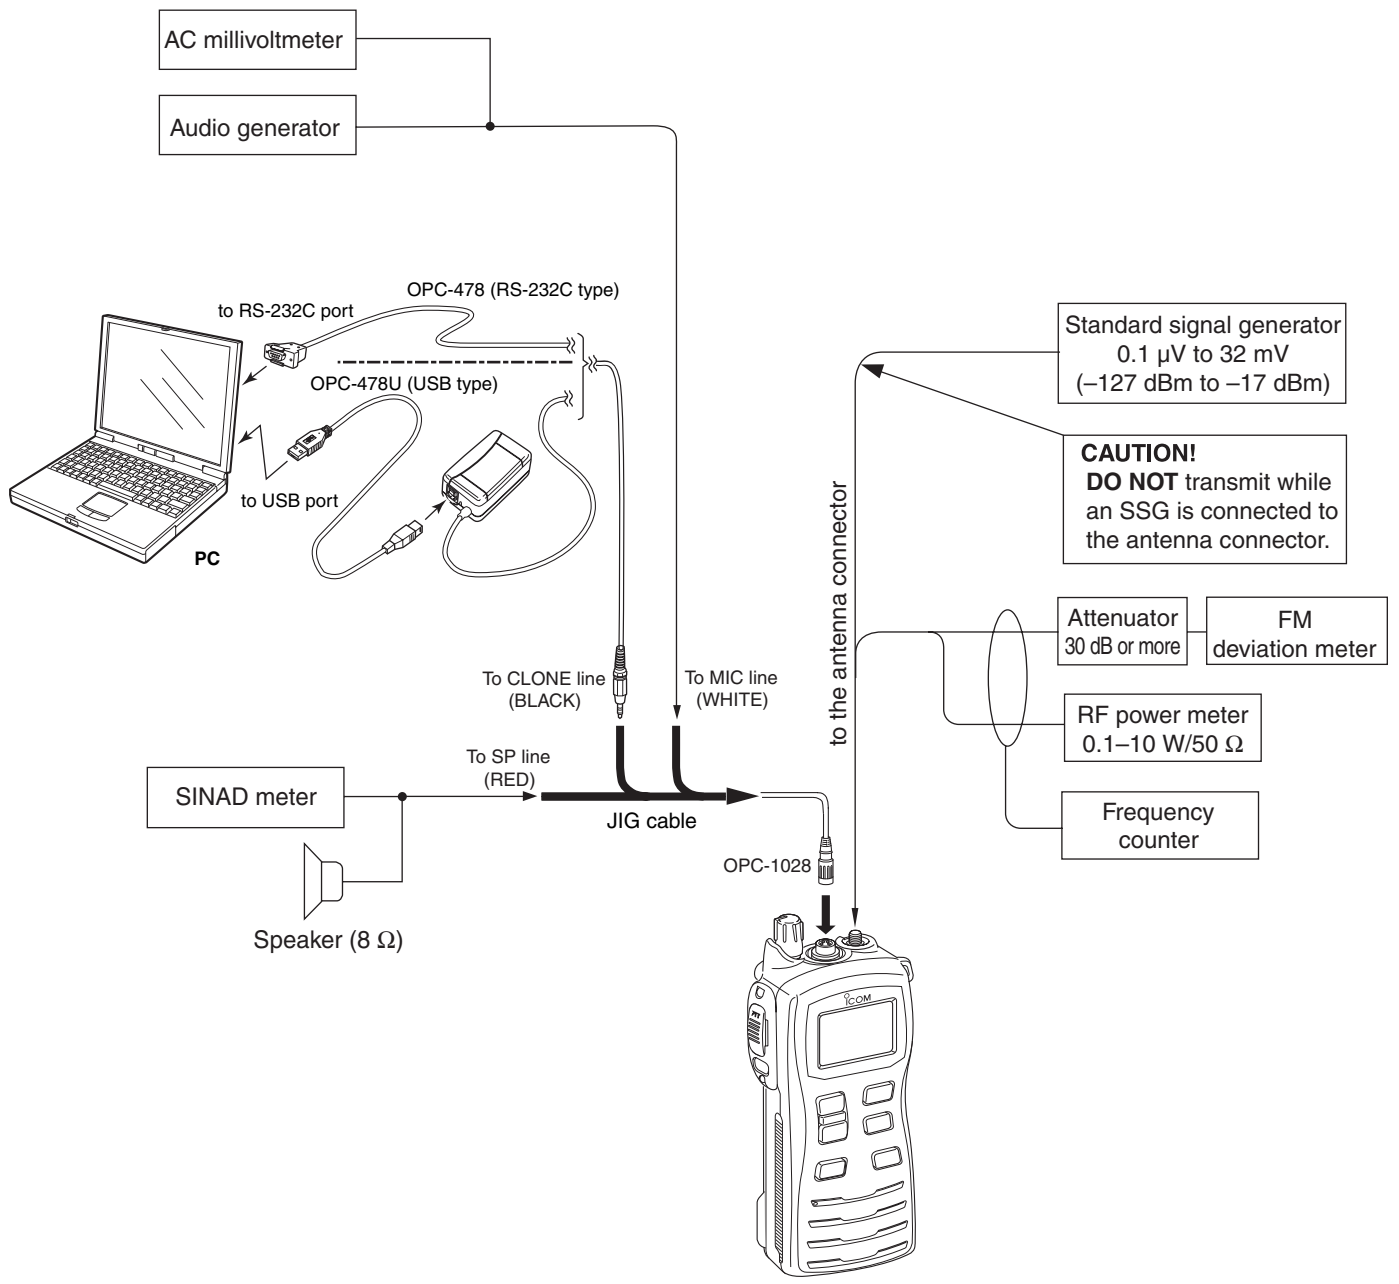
AC millivoltmeter

Audio generator

to RS-232C port

OPC-478 (RS-232C type)

OPC-478U (USB type)

to USB port

PC

Standard signal generator 0.1 µV to 32 mV (–127 dBm to –17 dBm)

CAUTION! DO NOT transmit while an SSG is connected to the antenna connector.

to the antenna connector

Attenuator 30 dB or more

FM deviation meter

RF power meter 0.1–10 W/50 Ω

Frequency counter

To CLONE line (BLACK)

To MIC line (WHITE)

To SP line (RED)

SINAD meter

JIG cable

OPC-1028

Speaker (8 Ω)

ICOM

PTT